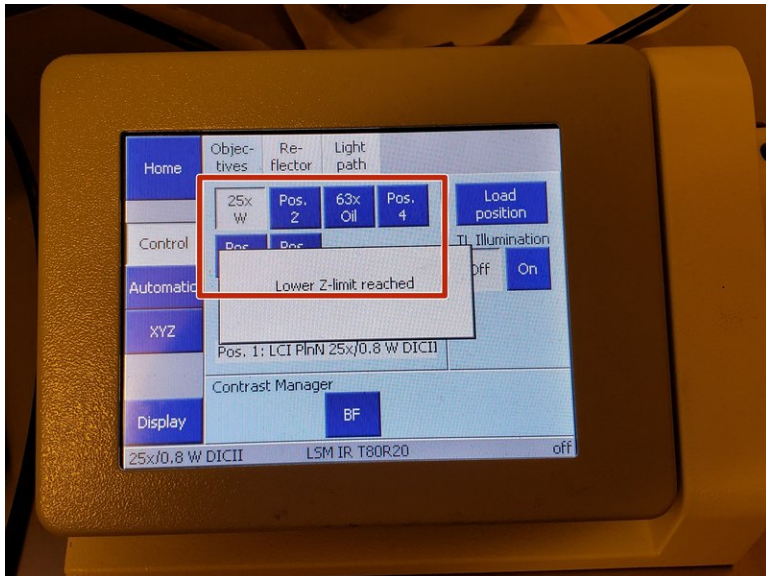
Home

Control

Automatic

XYZ

Display

Objectives

Reflector

Light path

25x W

Pos. 2

63x Oil

Pos. 4

Pos

Pos

Lower Z-limit reached

Load position

TL Illumination

Off

On

Pos. 1: LCI PlnN 25x/0.8 W DICII

Contrast Manager

BF

25x/0.8 W DICII

LSM IR T80R20

off